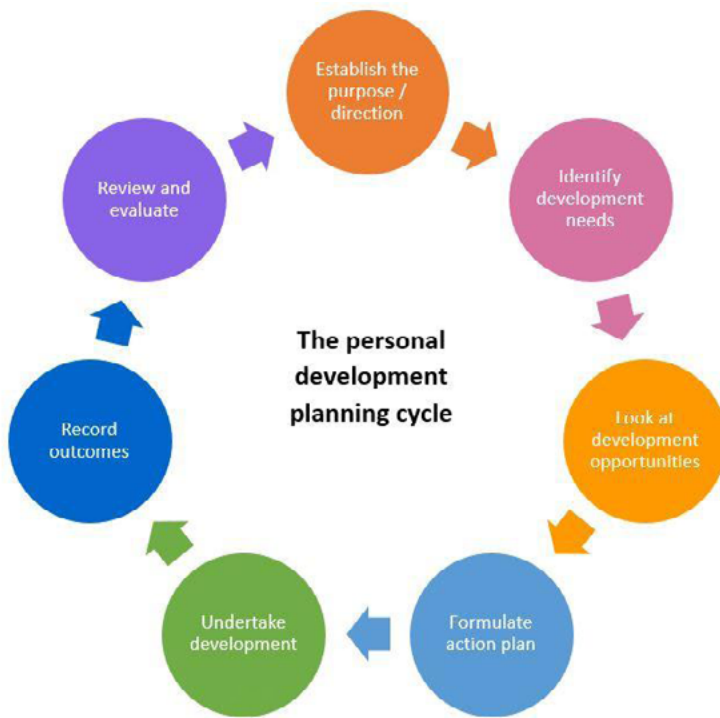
Establish the purpose / direction

Identify development needs

Look at development opportunities

Formulate action plan

Undertake development

Record outcomes

Review and evaluate

The personal development planning cycle